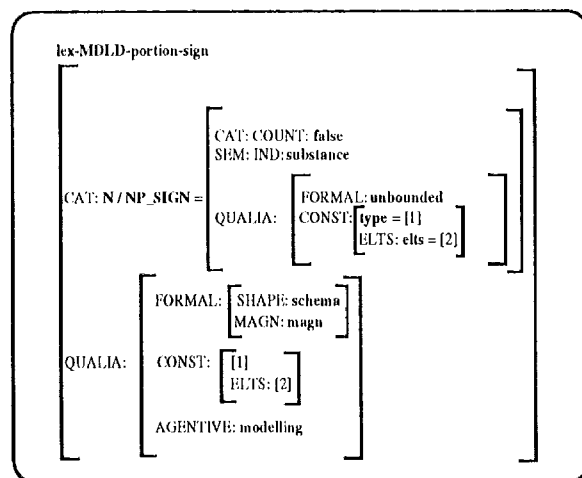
lex-MDLD-portion-sign

CAT: N / NP_SIGN =

CAT: COUNT: false
SEM: IND: substance

QUALIA: FORMAL: unbounded
CONST: type = [1]
ELTS: elts = [2]

QUALIA: FORMAL: SHAPE: schema
MAGN: magn

CONST: [1]
ELTS: [2]

AGENTIVE: modelling